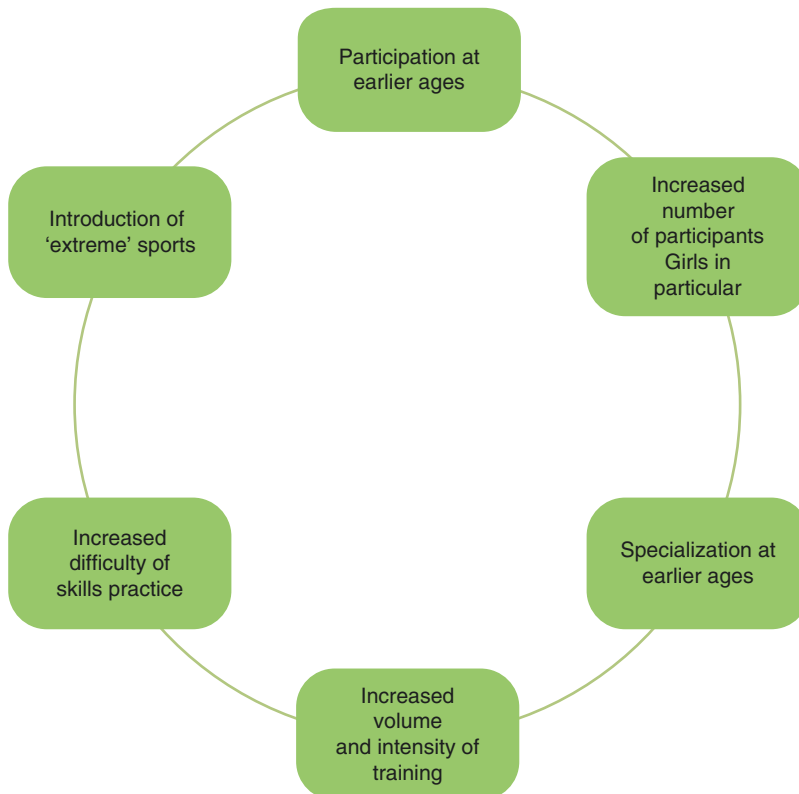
Participation at earlier ages

Increased number of participants Girls in particular

Specialization at earlier ages

Increased volume and intensity of training

Increased difficulty of skills practice

Introduction of ‘extreme’ sports